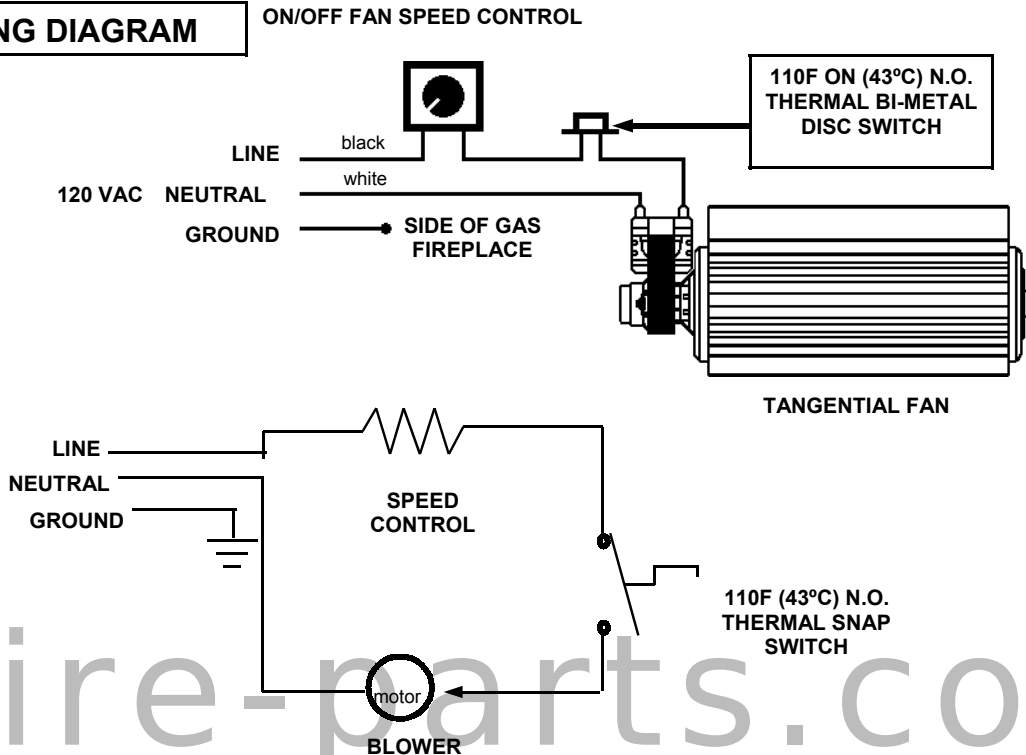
NG DIAGRAM

ON/OFF FAN SPEED CONTROL

110F ON (43ºC) N.O. THERMAL BI-METAL DISC SWITCH

LINE

black

120 VAC NEUTRAL

white

GROUND

SIDE OF GAS FIREPLACE

TANGENTIAL FAN

LINE

NEUTRAL

GROUND

SPEED CONTROL

110F (43ºC) N.O. THERMAL SNAP SWITCH

motor

BLOWER

ire-parts.co